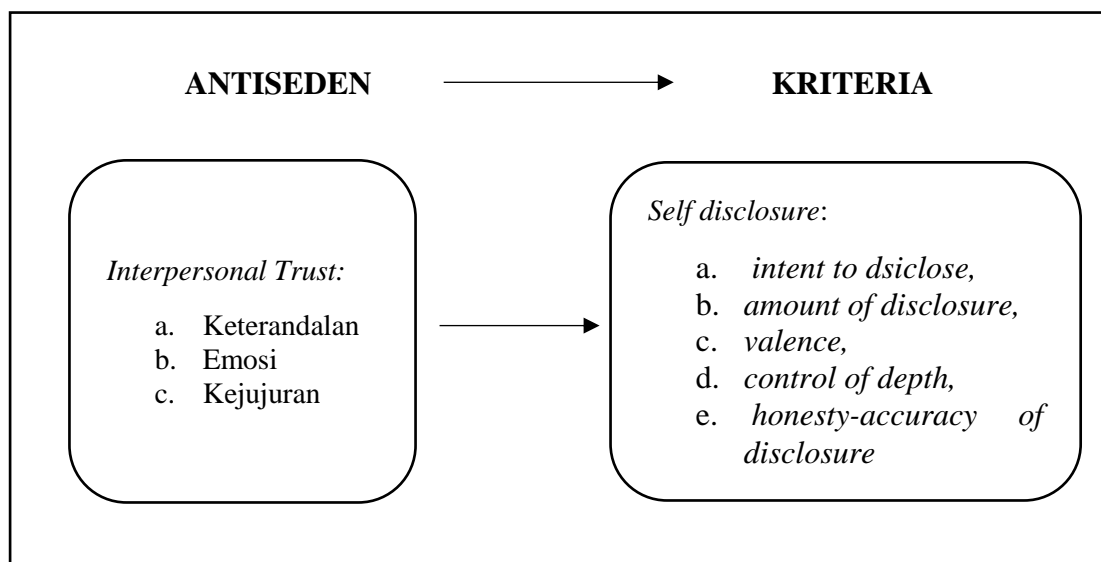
ANTISEDEN

KRITERIA

Interpersonal Trust:

a. Keterandalan
b. Emosi
c. Kejujuran

Self disclosure:

a. intent to dsiclose,
b. amount of disclosure,
c. valence,
d. control of depth,
e. honesty-accuracy of disclosure